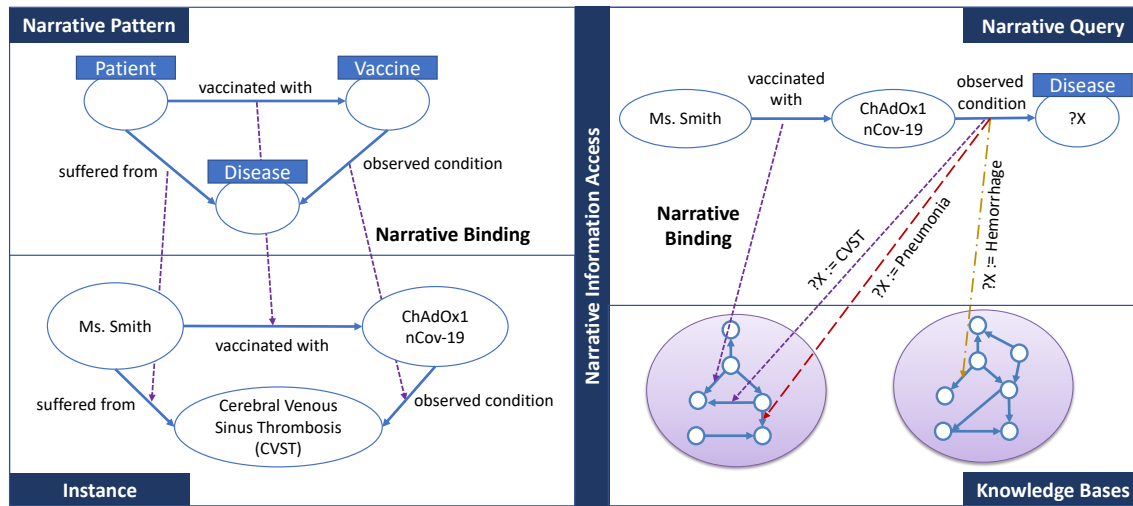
Narrative Pattern

Patient

vaccinated with

Vaccine

suffered from

Disease

observed condition

Narrative Binding

Ms. Smith

vaccinated with

ChAdOx1 nCov-19

suffered from

Cerebral Venous Sinus Thrombosis (CVST)

observed condition

Instance

Narrative Information Access

Narrative Query

Ms. Smith

vaccinated with

ChAdOx1 nCov-19

observed condition

Disease

?X

Narrative Binding

?X := CVST

?X := Pneumonia

?X := Hemorrhage

Knowledge Bases